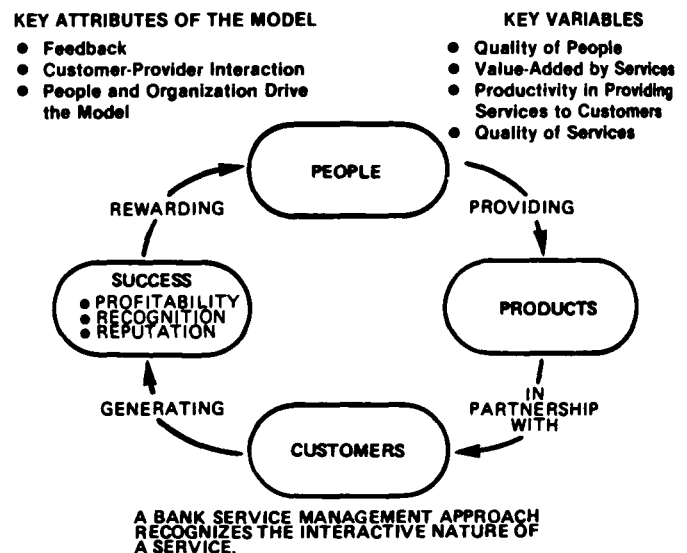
KEY ATTRIBUTES OF THE MODEL

- Feedback
- Customer-Provider Interaction
- People and Organization Drive the Model

KEY VARIABLES

- Quality of People
- Value-Added by Services
- Productivity in Providing Services to Customers
- Quality of Services

PEOPLE

PROVIDING

PRODUCTS

IN PARTNERSHIP WITH

CUSTOMERS

GENERATING

SUCCESS
- PROFITABILITY
- RECOGNITION
- REPUTATION

REWARDING

A BANK SERVICE MANAGEMENT APPROACH RECOGNIZES THE INTERACTIVE NATURE OF A SERVICE.